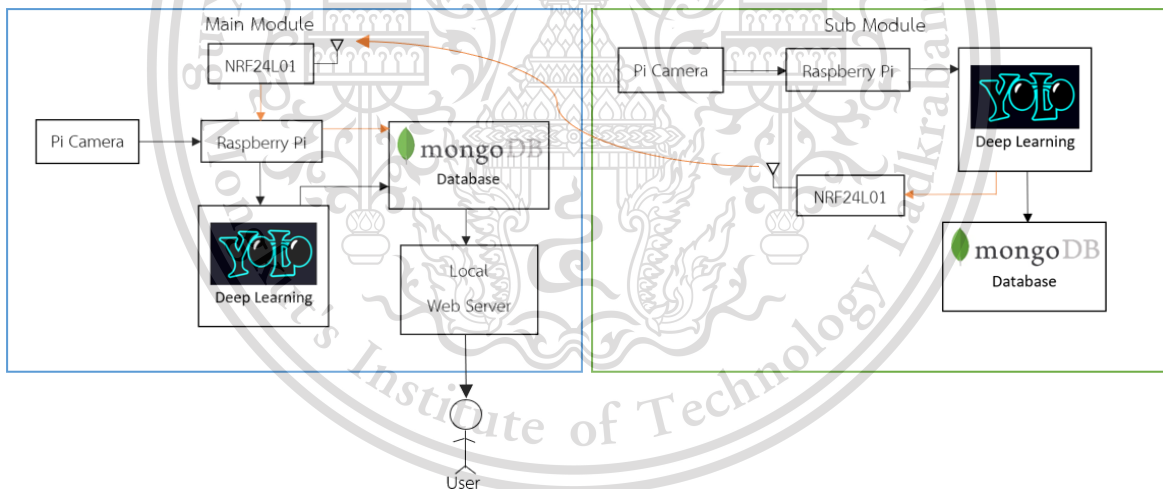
Main Module

NRF24L01

Pi Camera

Raspberry Pi

mongoDB
Database

YOLO
Deep Learning

Local
Web Server

Sub Module

Pi Camera

Raspberry Pi

YOLO
Deep Learning

NRF24L01

mongoDB
Database

User

Institute of Technology Ladkrabang